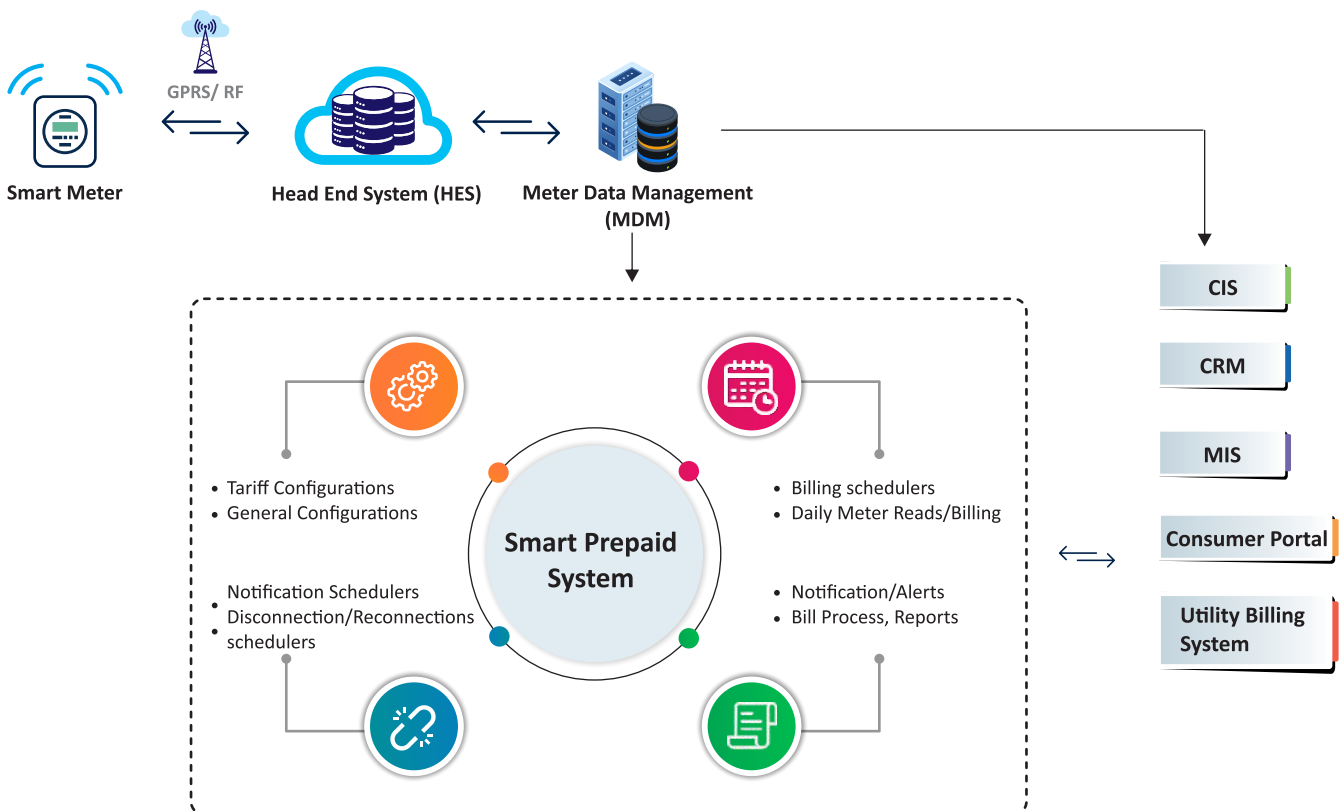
Smart Meter

GPRS/ RF

Head End System (HES)

Meter Data Management (MDM)

CIS

CRM

MIS

Consumer Portal

Utility Billing System

Smart Prepaid System

• Tariff Configurations
• General Configurations

• Billing schedulers
• Daily Meter Reads/Billing

• Notification Schedulers
• Disconnection/Reconnections schedulers

• Notification/Alerts
• Bill Process, Reports